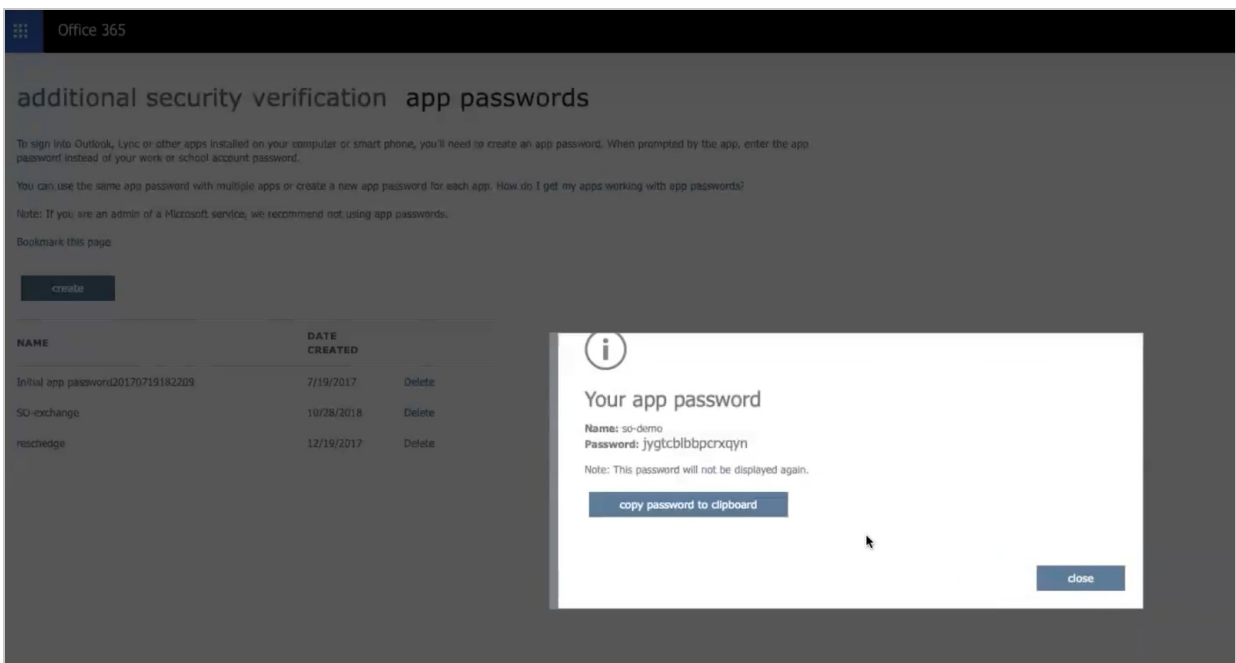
Office 365

additional security verification app passwords

To sign into Outlook, Lync or other apps installed on your computer or smart phone, you'll need to create an app password. When prompted by the app, enter the app password instead of your work or school account password.

You can use the same app password with multiple apps or create a new app password for each app. How do I get my apps working with app passwords?

Note: If you are an admin of a Microsoft service, we recommend not using app passwords.

Bookmark this page

create

| NAME | DATE CREATED | |
|---|---|---|
| Initial app password20170719182209 | 7/19/2017 | Delete |
| SD-exchange | 10/28/2018 | Delete |
| reschedge | 12/19/2017 | Delete |

i

Your app password

Name: so-demo
Password: jygtcblbbpcrxqyn

Note: This password will not be displayed again.

copy password to clipboard

close